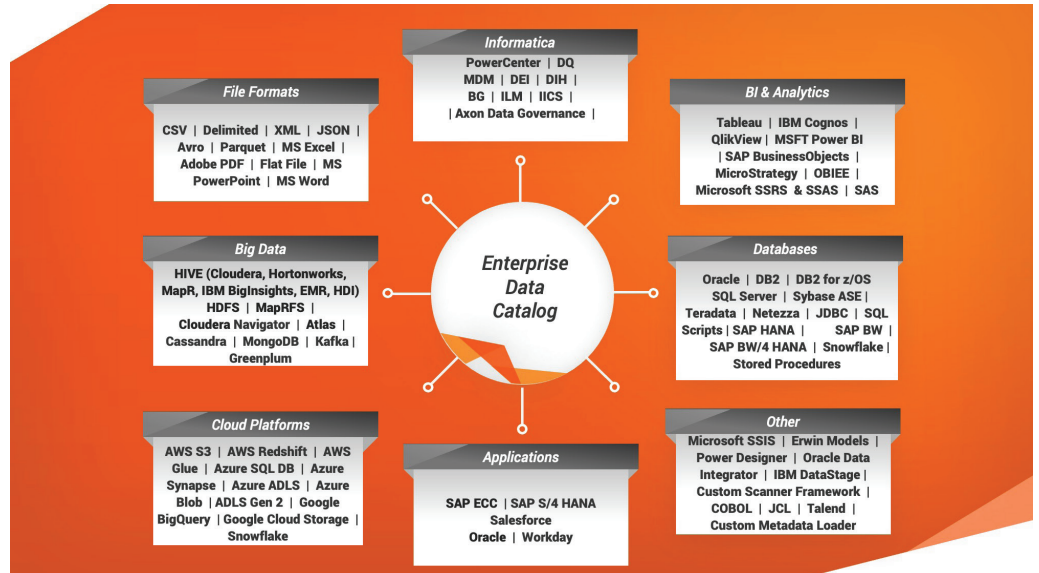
Informatica
PowerCenter | DQ
MDM | DEI | DIH |
BG | ILM | IICS |
| Axon Data Governance |

File Formats
CSV | Delimited | XML | JSON | Avro | Parquet | MS Excel | Adobe PDF | Flat File | MS PowerPoint | MS Word

BI & Analytics
Tableau | IBM Cognos | QlikView | MSFT Power BI | SAP BusinessObjects | MicroStrategy | OBIEE | Microsoft SSRS & SSAS | SAS

Big Data
HIVE (Cloudera, Hortonworks, MapR, IBM BigInsights, EMR, HDI) HDFS | MapRFS | Cloudera Navigator | Atlas | Cassandra | MongoDB | Kafka | Greenplum

Enterprise Data Catalog

Databases
Oracle | DB2 | DB2 for z/OS SQL Server | Sybase ASE | Teradata | Netezza | JDBC | SQL Scripts | SAP HANA | SAP BW | SAP BW/4 HANA | Snowflake | Stored Procedures

Cloud Platforms
AWS S3 | AWS Redshift | AWS Glue | Azure SQL DB | Azure Synapse | Azure ADLS | Azure Blob | ADLS Gen 2 | Google BigQuery | Google Cloud Storage | Snowflake

Applications
SAP ECC | SAP S/4 HANA
Salesforce
Oracle | Workday

Other
Microsoft SSIS | Erwin Models | Power Designer | Oracle Data Integrator | IBM DataStage | Custom Scanner Framework | COBOL | JCL | Talend | Custom Metadata Loader